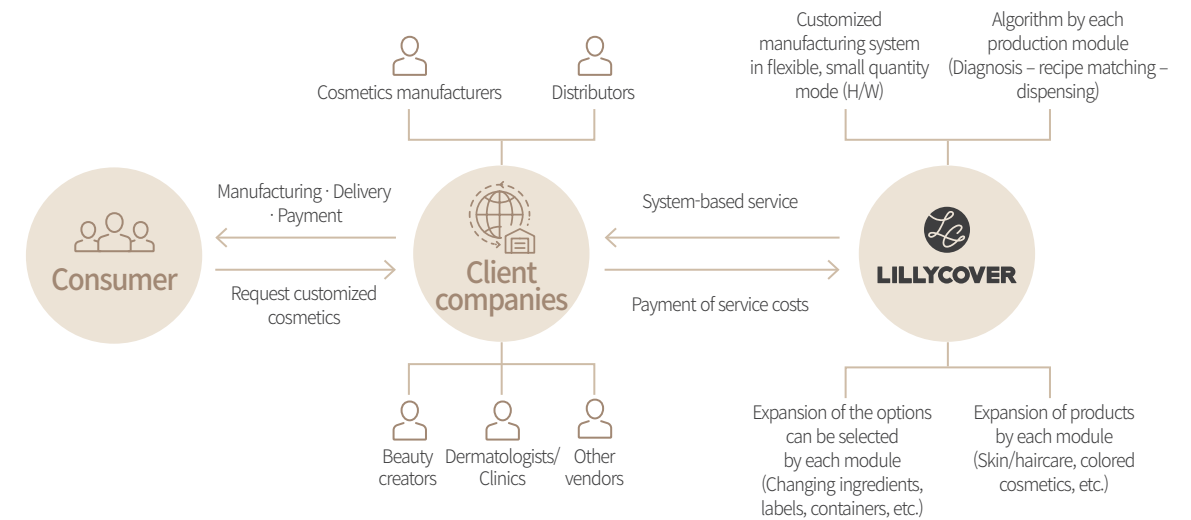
Cosmetics manufacturers

Distributors

Customized manufacturing system in flexible, small quantity mode (H/W)

Algorithm by each production module (Diagnosis – recipe matching – dispensing)

Manufacturing · Delivery · Payment

Consumer

Request customized cosmetics

Client companies

System-based service

Payment of service costs

LC

LILLYCOVER

Beauty creators

Dermatologists/ Clinics

Other vendors

Expansion of the options can be selected by each module (Changing ingredients, labels, containers, etc.)

Expansion of products by each module (Skin/haircare, colored cosmetics, etc.)